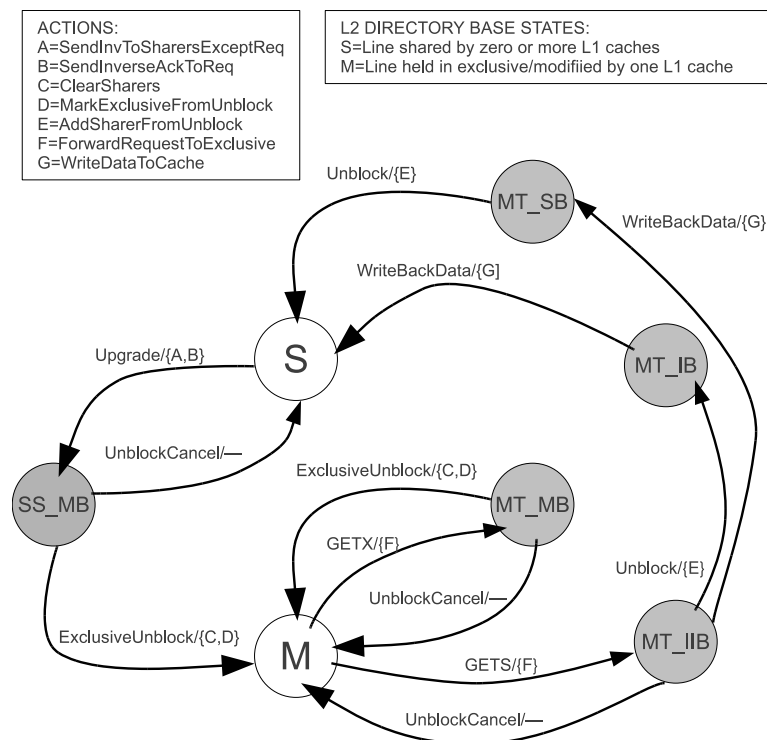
ACTIONS:
A=SendInvToSharersExceptReq
B=SendInverseAckToReq
C=ClearSharers
D=MarkExclusiveFromUnblock
E=AddSharerFromUnblock
F=ForwardRequestToExclusive
G=WriteDataToCache

L2 DIRECTORY BASE STATES:
S=Line shared by zero or more L1 caches
M=Line held in exclusive/modifiied by one L1 cache

Unblock/{E}
MT_SB
WriteBackData/{G}
WriteBackData/{G}
S
Upgrade/{A,B}
MT_IB
UnblockCancel/—
SS_MB
ExclusiveUnblock/{C,D}
MT_MB
GETX/{F}
UnblockCancel/—
Unblock/{E}
ExclusiveUnblock/{C,D}
M
GETS/{F}
MT_IIB
UnblockCancel/—